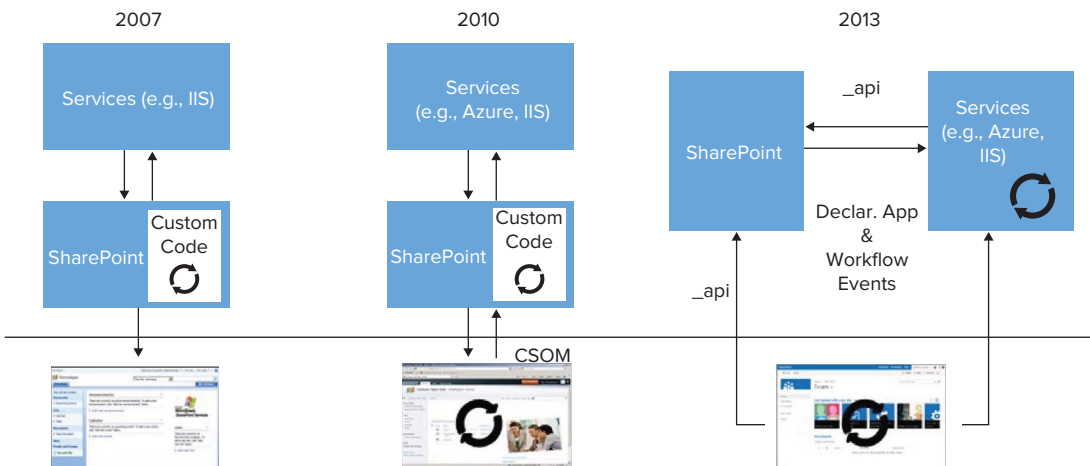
2007

Services (e.g., IIS)

SharePoint

Custom Code

2010

Services (e.g., Azure, IIS)

SharePoint

Custom Code

CSOM

2013

_api

SharePoint

Services (e.g., Azure, IIS)

Declar. App & Workflow Events

_api